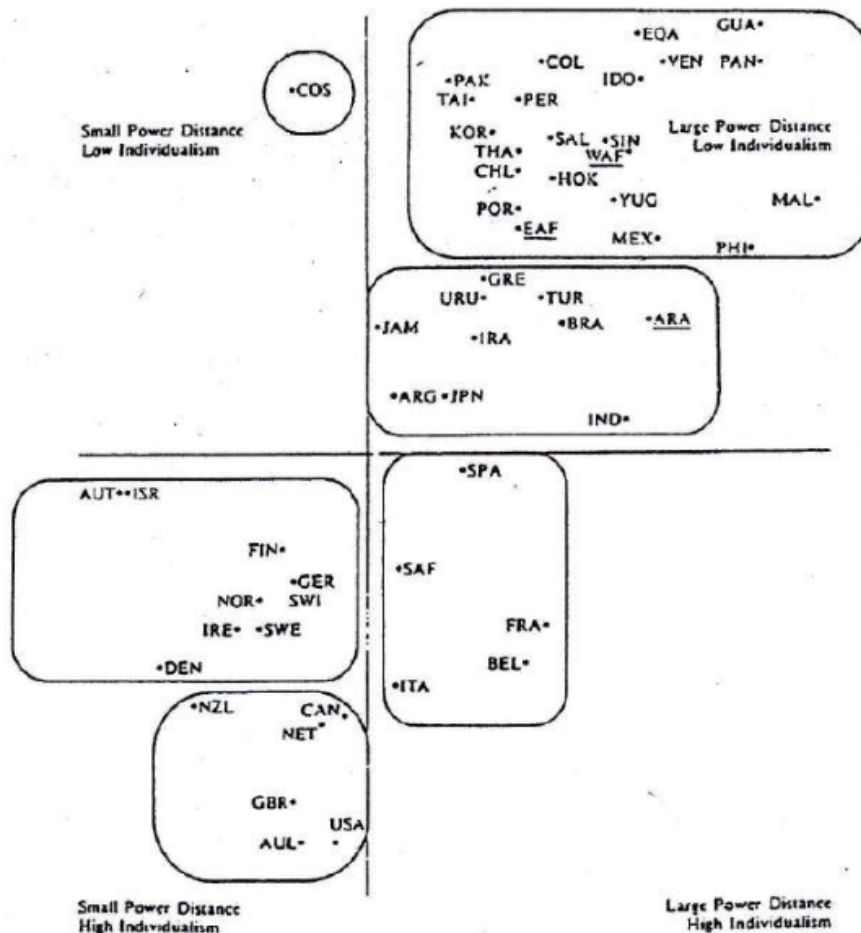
COS

Small Power Distance
Low Individualism

EQA GUA
COL VEN PAN
PAK IDO
TAI PER
KOR SAL SIN
THA WAF
CHL HOK
YUG MAL
POR
EAF MEX PHI

Large Power Distance
Low Individualism

GRE
URU TUR
JAM BRA ARA
IRA
ARG JPN
IND

AUT ISR
FIN
GER
NOR SWI
IRE SWE
DEN

SPA
SAF
FRA
BEL
ITA

NZL CAN
NET
GBR
USA
AUL

Small Power Distance
High Individualism

Large Power Distance
High Individualism